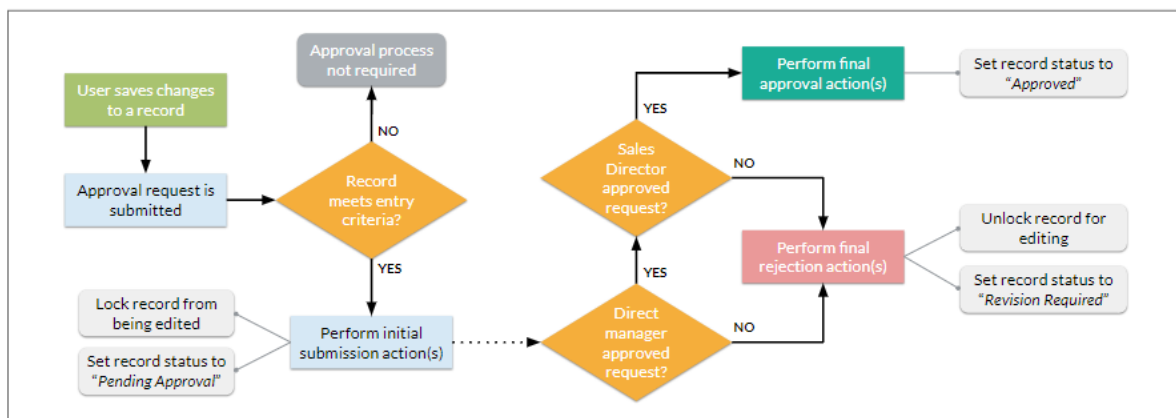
User saves changes to a record

Approval request is submitted

Approval process not required

NO

Record meets entry criteria?

YES

Lock record from being edited

Set record status to "Pending Approval"

Perform initial submission action(s)

Direct manager approved request?

YES

NO

Sales Director approved request?

YES

NO

Perform final approval action(s)

Set record status to "Approved"

Perform final rejection action(s)

Unlock record for editing

Set record status to "Revision Required"